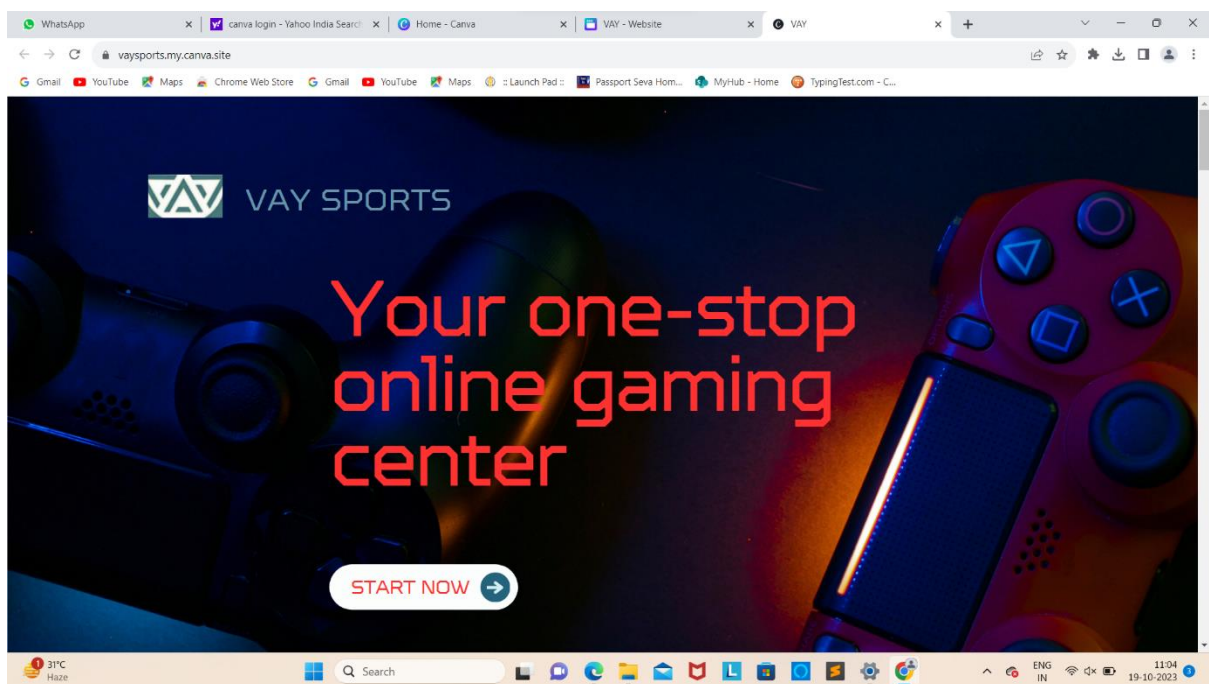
WhatsApp ×
canva login - Yahoo India Search ×
Home - Canva ×
VAY - Website ×
VAY ×
+

vaysports.my.canva.site

Gmail YouTube Maps Chrome Web Store Gmail YouTube Maps :: Launch Pad :: Passport Seva Hom... MyHub - Home TypingTest.com - C...

VAY

VAY SPORTS

Your one-stop online gaming center

START NOW

1
31°C
Haze

Search

ENG
IN

11:04
19-10-2023